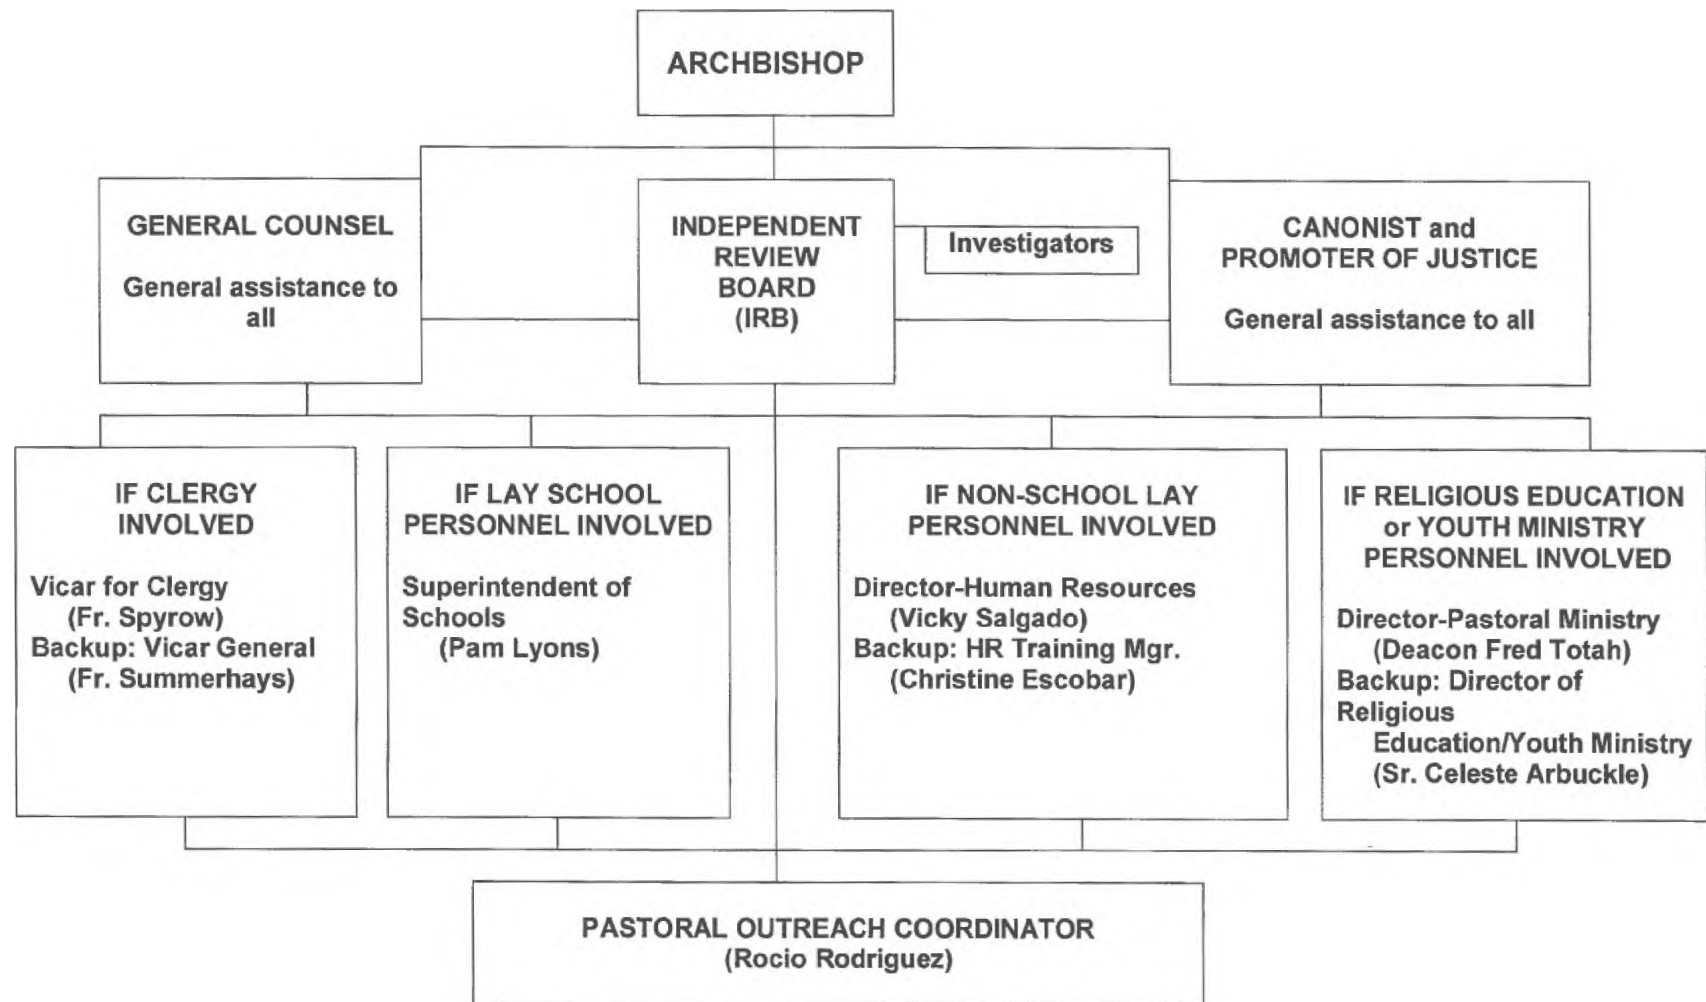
ARCHBISHOP

GENERAL COUNSEL

General assistance to all

INDEPENDENT REVIEW BOARD (IRB)

Investigators

CANONIST and PROMOTER OF JUSTICE

General assistance to all

IF CLERGY INVOLVED

Vicar for Clergy
(Fr. Spyrow)
Backup: Vicar General
(Fr. Summerhays)

IF LAY SCHOOL PERSONNEL INVOLVED

Superintendent of Schools
(Pam Lyons)

IF NON-SCHOOL LAY PERSONNEL INVOLVED

Director-Human Resources
(Vicky Salgado)
Backup: HR Training Mgr.
(Christine Escobar)

IF RELIGIOUS EDUCATION or YOUTH MINISTRY PERSONNEL INVOLVED

Director-Pastoral Ministry
(Deacon Fred Totah)
Backup: Director of Religious
Education/Youth Ministry
(Sr. Celeste Arbuckle)

PASTORAL OUTREACH COORDINATOR
(Rocio Rodriguez)